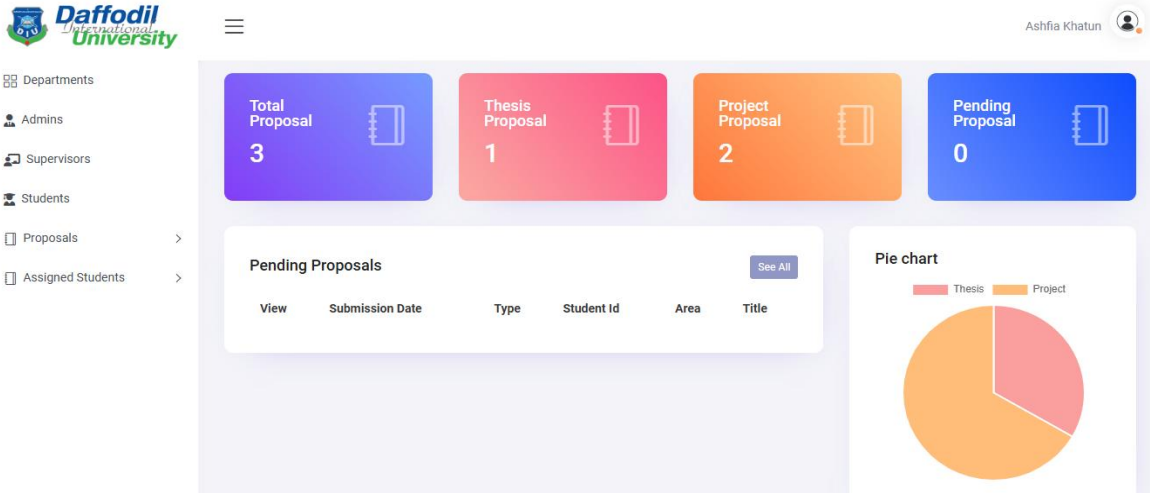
DIU Daffodil International University

Ashfia Khatun

Departments
Admins
Supervisors
Students
Proposals >
Assigned Students >

Total Proposal
3

Thesis Proposal
1

Project Proposal
2

Pending Proposal
0

Pending Proposals
See All

| View | Submission Date | Type | Student Id | Area | Title |
|---|---|---|---|---|---|

Pie chart
Thesis Project